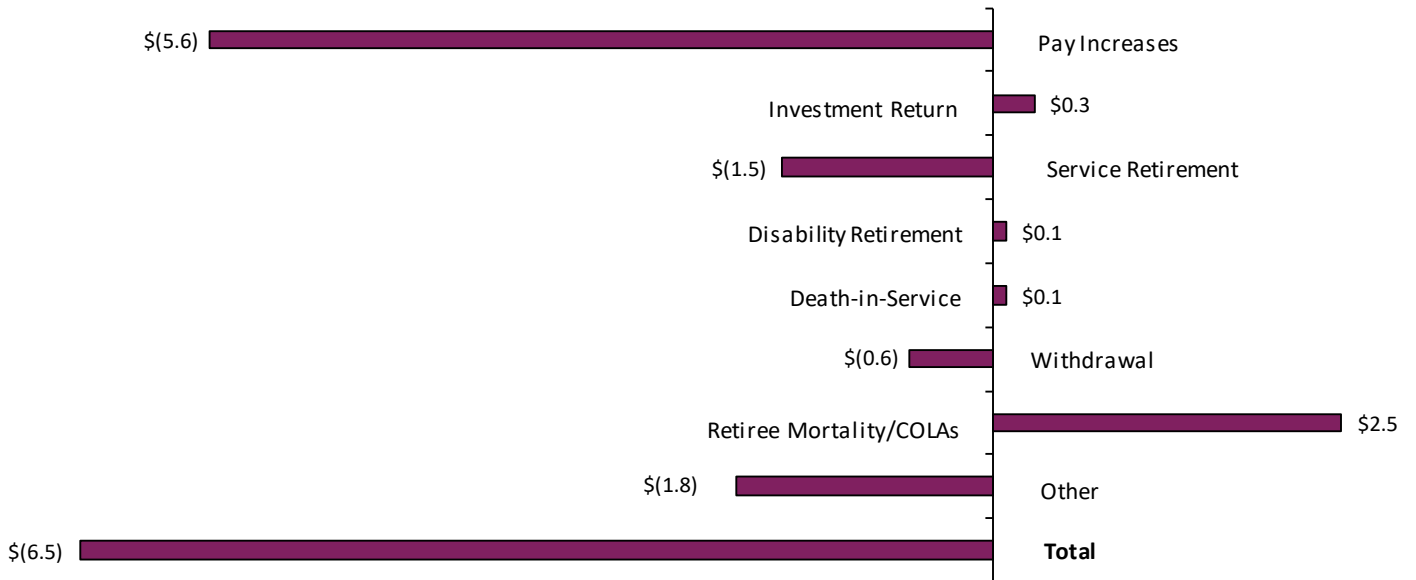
$(5.6) Pay Increases

Investment Return $0.3

$(1.5) Service Retirement

Disability Retirement $0.1

Death-in-Service $0.1

$(0.6) Withdrawal

Retiree Mortality/COLAs $2.5

$(1.8) Other

$(6.5) **Total**